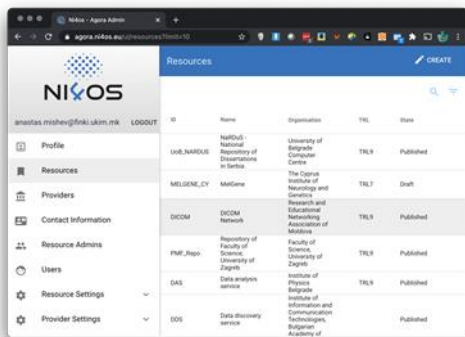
NI4os - Agora Admin

agora.ni4os.eu/#/resources?limit=10

NI4OS

anastas.mishev@finki.ukim.mk LOGOUT

Profile

Resources

Providers

Contact Information

Resource Admins

Users

Resource Settings

Provider Settings

Resources

CREATE

| ID | Name | Organization | TRL | State |
|---|---|---|---|---|
| UoB_NARDUS | NaRDuS - National Repository of Dissertations in Serbia | University of Belgrade Computer Centre | TRL9 | Published |
| MELGENE_CY | MelGene | The Cyprus Institute of Neurology and Genetics | TRL7 | Draft |
| DICOM | DICOM Network | Research and Educational Networking Association of Moldova | TRL9 | Published |
| PMF_Repo | Repository of Faculty of Science, University of Zagreb | Faculty of Science, University of Zagreb | TRL9 | Published |
| DAS | Data analysis service | Institute of Physics Belgrade | TRL9 | Published |
| DDS | Data discovery service | Institute of Information and Communication Technologies, Bulgarian Academy of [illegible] | | Published |